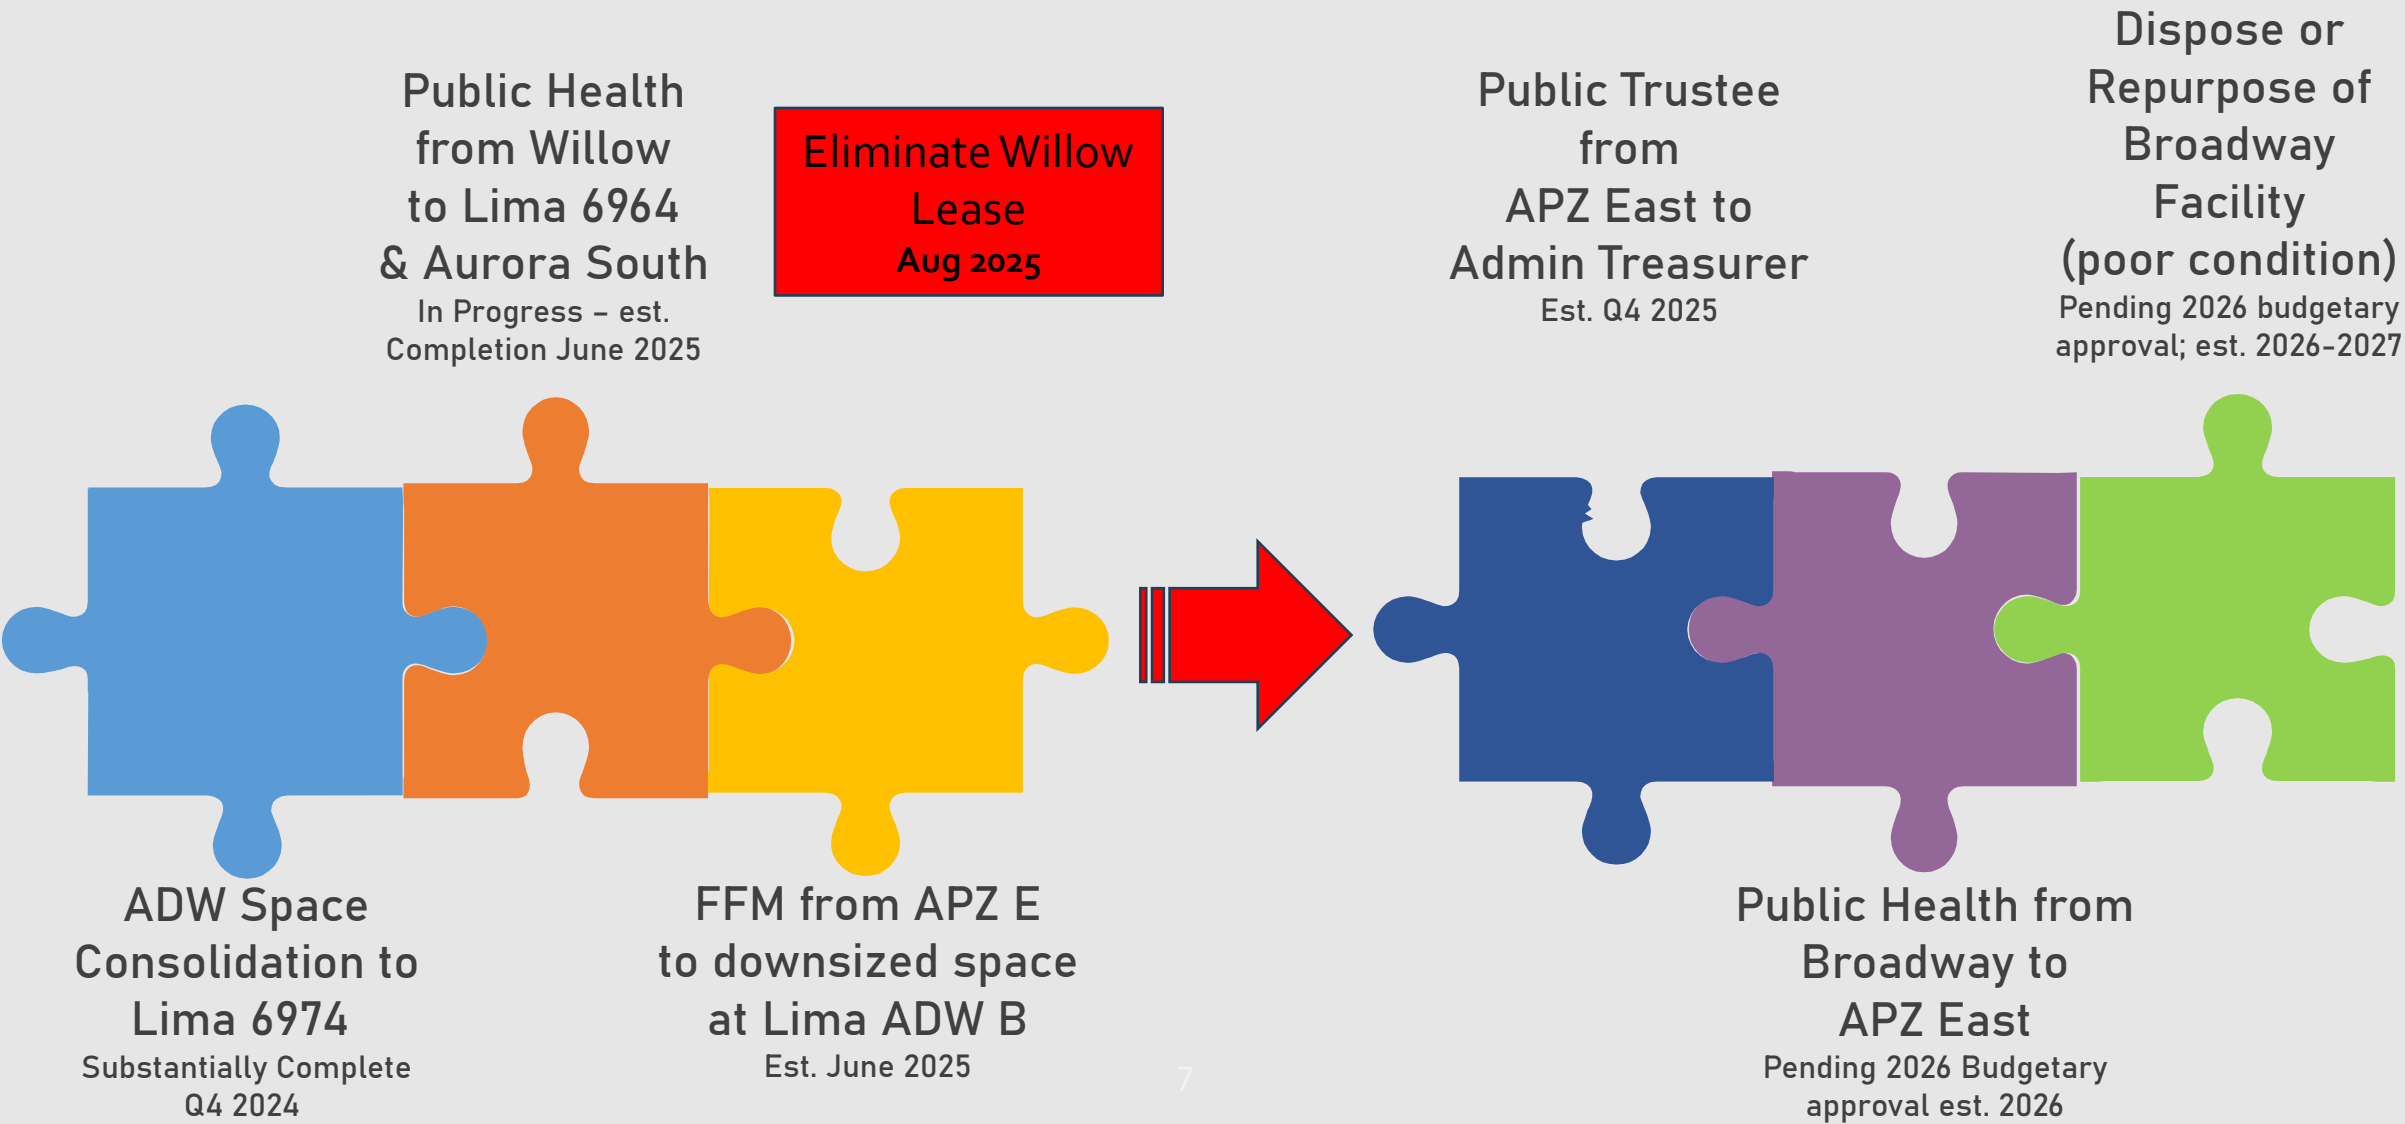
Public Health from Willow to Lima 6964 & Aurora South
In Progress – est. Completion June 2025

Eliminate Willow Lease
Aug 2025

Public Trustee from APZ East to Admin Treasurer
Est. Q4 2025

Dispose or Repurpose of Broadway Facility (poor condition)
Pending 2026 budgetary approval; est. 2026-2027

ADW Space Consolidation to Lima 6974
Substantially Complete Q4 2024

FFM from APZ E to downsized space at Lima ADW B
Est. June 2025

7

Public Health from Broadway to APZ East
Pending 2026 Budgetary approval est. 2026